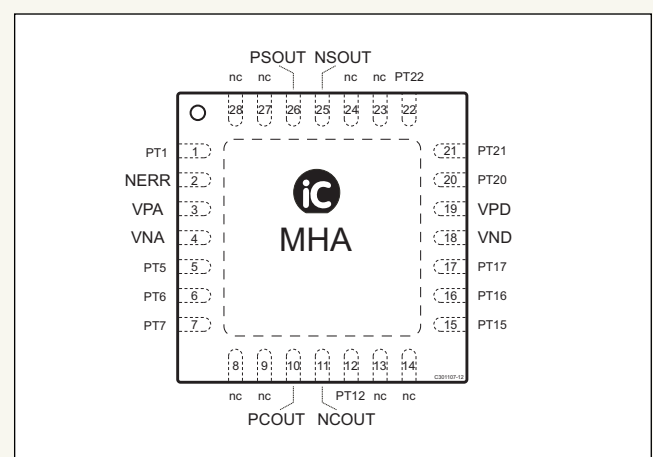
PSOUT NSOUT

nc nc 28 27 26 25 24 23 22 nc nc PT22

PT1 1
NERR 2
VPA 3
VNA 4
PT5 5
PT6 6
PT7 7

iC
MHA

21 PT21
20 PT20
19 VPD
18 VND
17 PT17
16 PT16
15 PT15

8 9 10 11 12 13 14

C301107-12

nc nc PT12 nc nc
PCOUT NCOUT